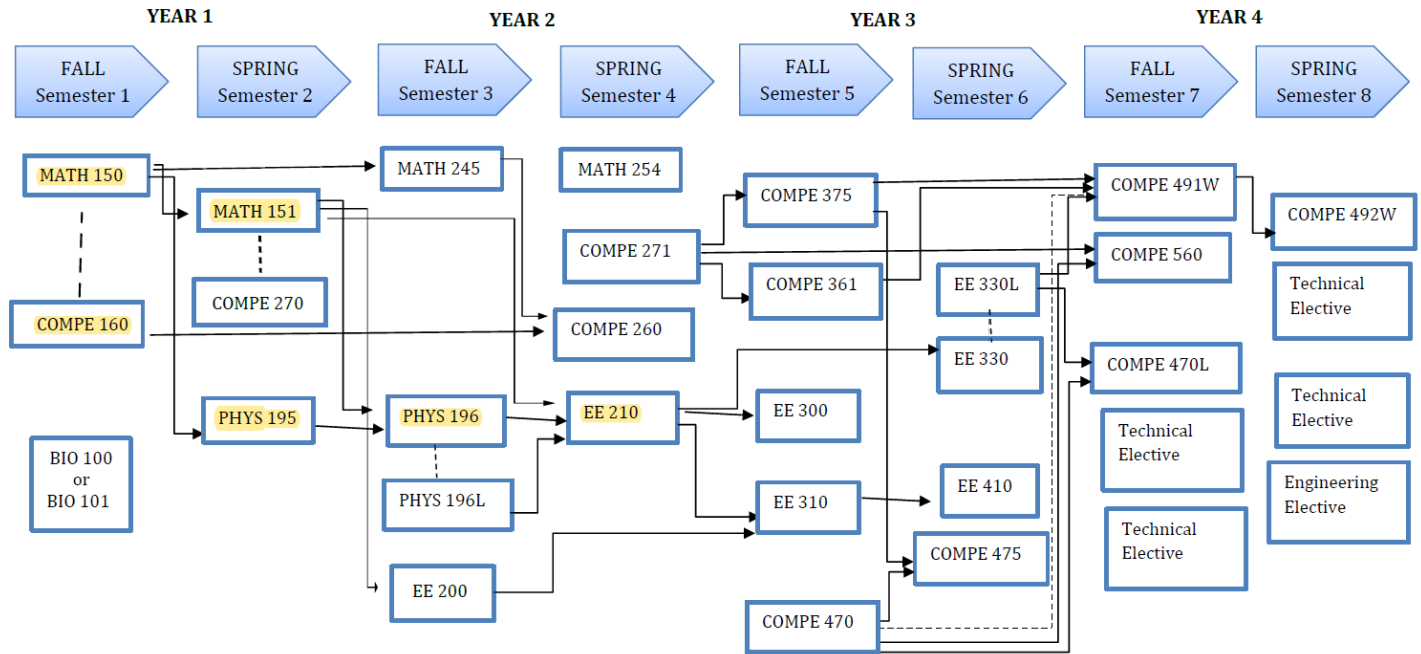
YEAR 1

YEAR 2

YEAR 3

YEAR 4

FALL Semester 1

SPRING Semester 2

FALL Semester 3

SPRING Semester 4

FALL Semester 5

SPRING Semester 6

FALL Semester 7

SPRING Semester 8

MATH 150

MATH 245

MATH 254

COMPE 375

COMPE 491W

COMPE 492W

MATH 151

COMPE 271

COMPE 560

COMPE 270

COMPE 361

EE 330L

Technical Elective

COMPE 160

COMPE 260

EE 330

COMPE 470L

PHYS 195

PHYS 196

EE 210

EE 300

Technical Elective

Technical Elective

BIO 100 or BIO 101

PHYS 196L

EE 310

EE 410

Engineering Elective

Technical Elective

COMPE 475

EE 200

COMPE 470